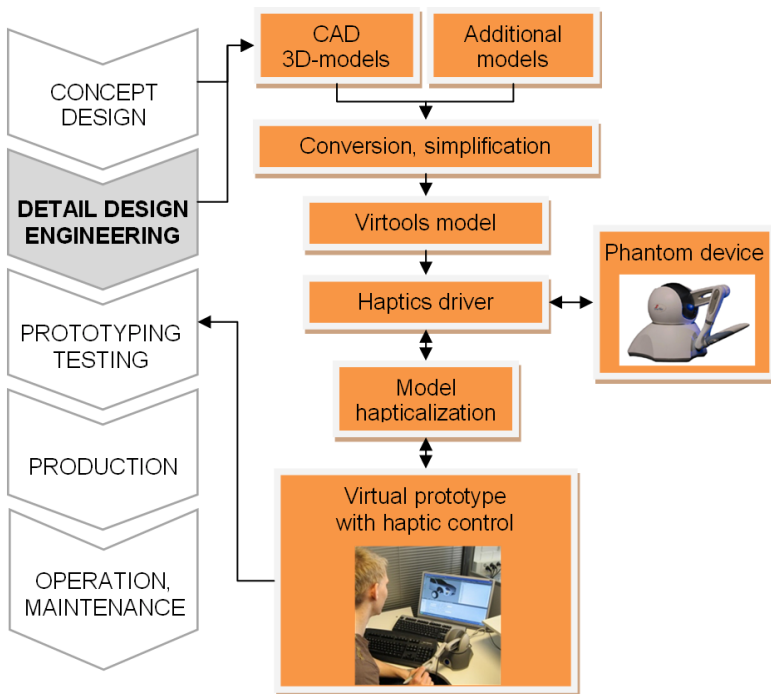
CONCEPT DESIGN

DETAIL DESIGN ENGINEERING

PROTOTYPING TESTING

PRODUCTION

OPERATION, MAINTENANCE

CAD 3D-models

Additional models

Conversion, simplification

Virtools model

Haptics driver

Phantom device

Model hapticalization

Virtual prototype with haptic control